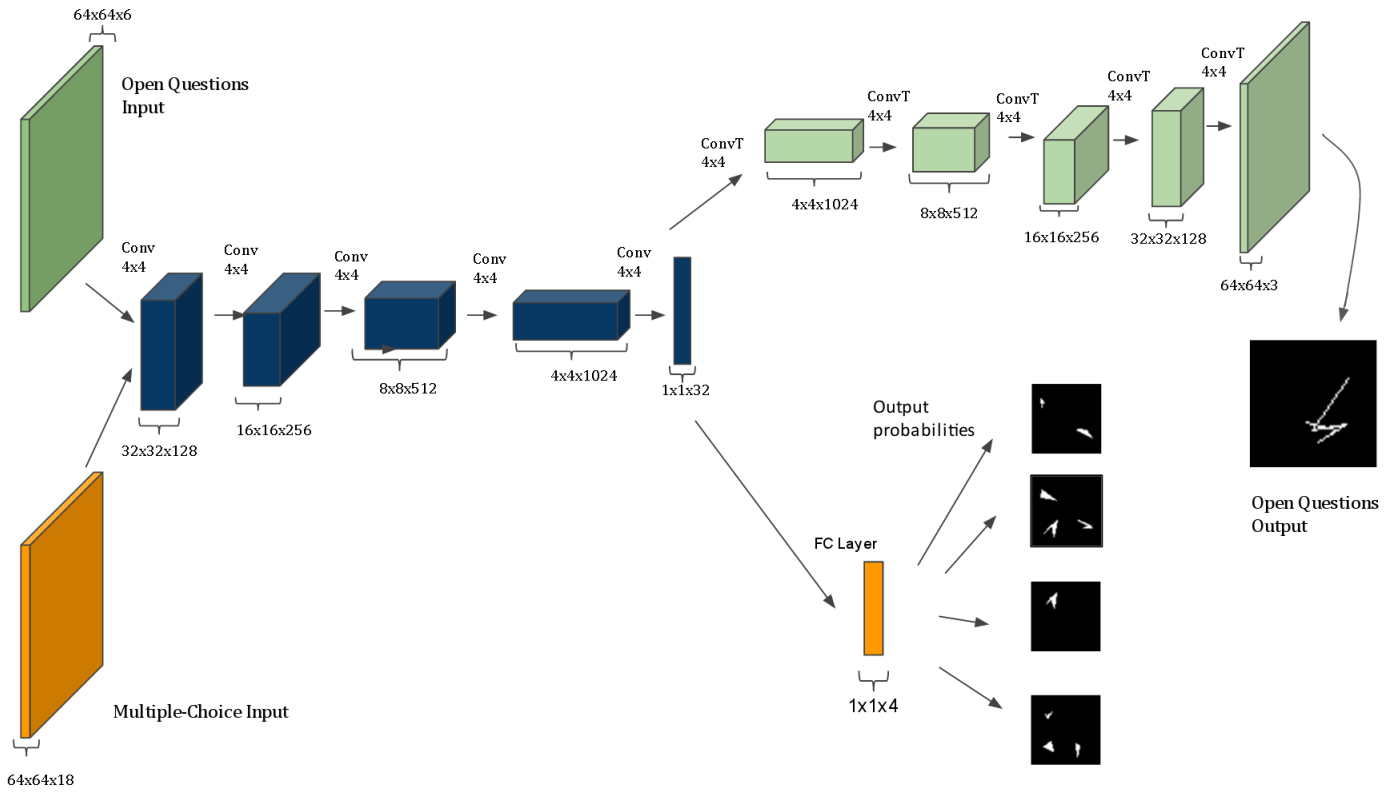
64x64x6

Open Questions Input

Conv 4x4

Conv 4x4

Conv 4x4

Conv 4x4

Conv 4x4

32x32x128

16x16x256

8x8x512

4x4x1024

1x1x32

ConvT 4x4

4x4x1024

ConvT 4x4

8x8x512

ConvT 4x4

16x16x256

ConvT 4x4

32x32x128

ConvT 4x4

64x64x3

Open Questions Output

Output probabilities

FC Layer

1x1x4

Multiple-Choice Input

64x64x18